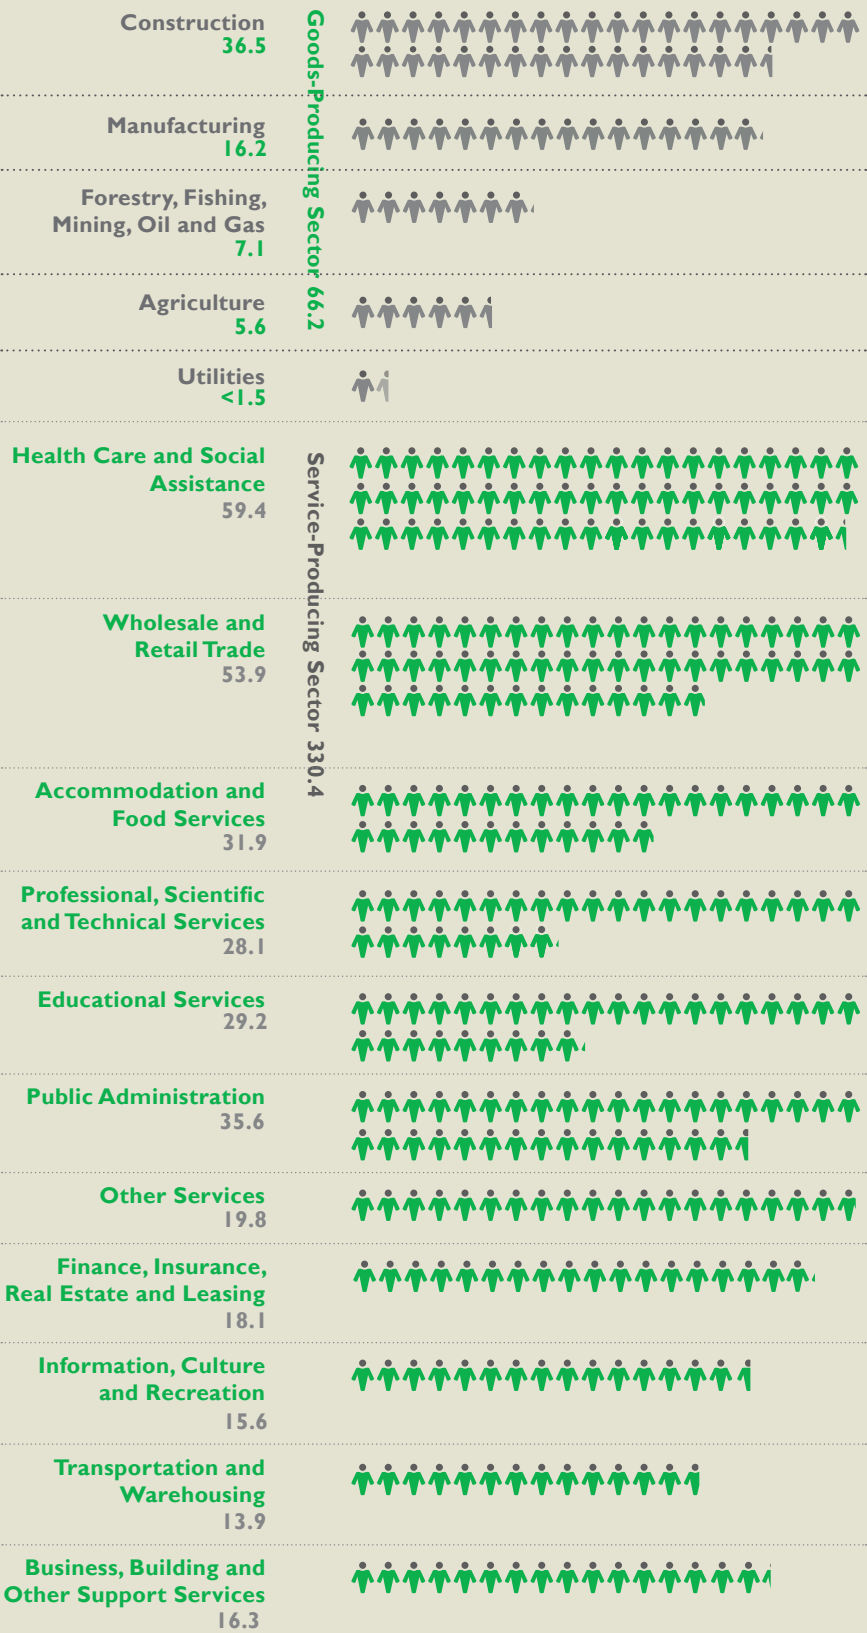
Goods-Producing Sector 66.2

Construction
36.5

Manufacturing
16.2

Forestry, Fishing, Mining, Oil and Gas
7.1

Agriculture
5.6

Utilities
<1.5

Service-Producing Sector 330.4

Health Care and Social Assistance
59.4

Wholesale and Retail Trade
53.9

Accommodation and Food Services
31.9

Professional, Scientific and Technical Services
28.1

Educational Services
29.2

Public Administration
35.6

Other Services
19.8

Finance, Insurance, Real Estate and Leasing
18.1

Information, Culture and Recreation
15.6

Transportation and Warehousing
13.9

Business, Building and Other Support Services
16.3